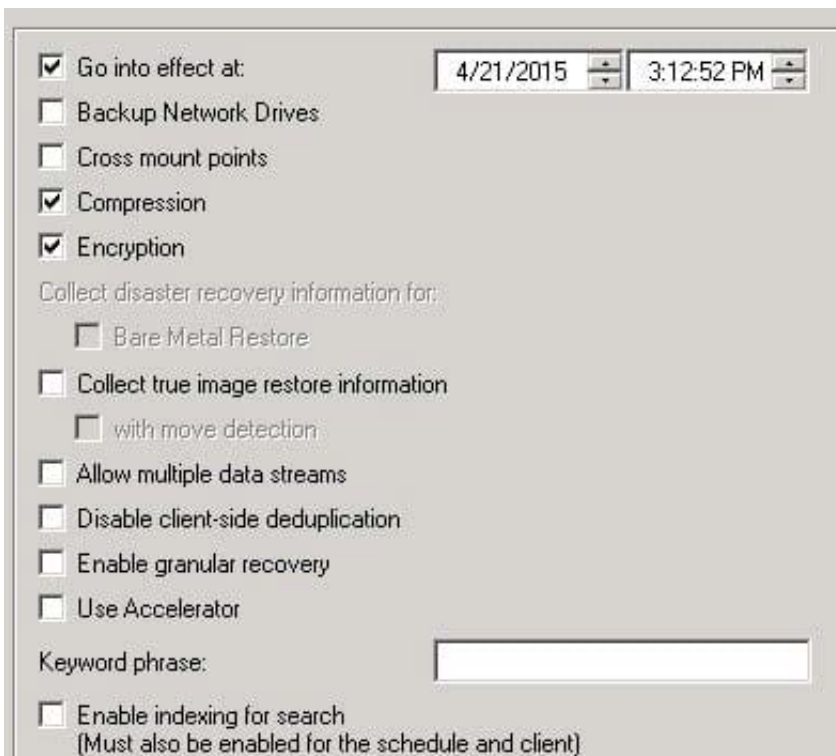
Go into effect at: 4/21/2015 3:12:52 PM

Backup Network Drives

Cross mount points

Compression

Encryption

Collect disaster recovery information for:

Bare Metal Restore

Collect true image restore information

with move detection

Allow multiple data streams

Disable client-side deduplication

Enable granular recovery

Use Accelerator

Keyword phrase:

Enable indexing for search
(Must also be enabled for the schedule and client)